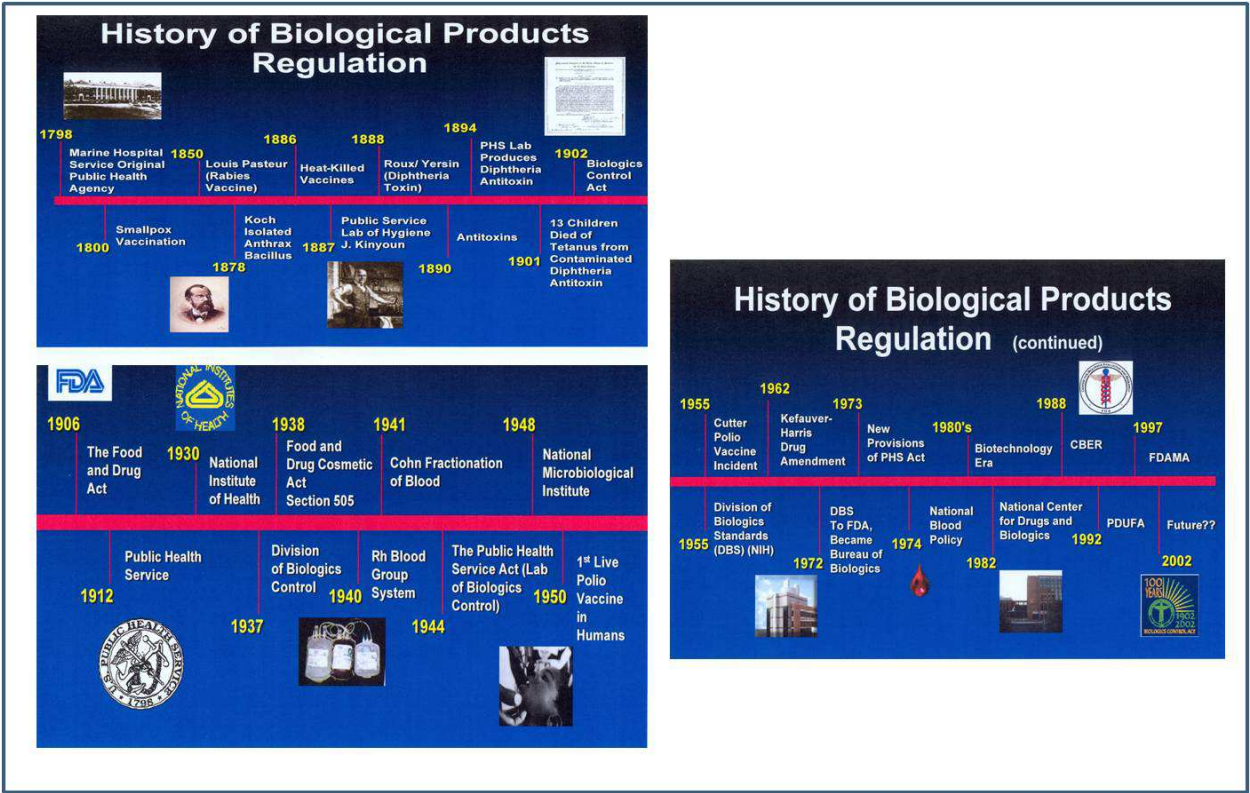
History of Biological Products Regulation

1798 Marine Hospital Service Original Public Health Agency

1850 Louis Pasteur (Rabies Vaccine)

1886 Heat-Killed Vaccines

1888 Roux/ Yersin (Diphtheria Toxin)

1894 PHS Lab Produces Diphtheria Antitoxin

1902 Biologics Control Act

1800 Smallpox Vaccination

1878 Koch Isolated Anthrax Bacillus

1887 Public Service Lab of Hygiene J. Kinyoun

1890 Antitoxins

1901 13 Children Died of Tetanus from Contaminated Diphtheria Antitoxin

FDA

NATIONAL INSTITUTES OF HEALTH

1906 The Food and Drug Act

1930 National Institute of Health

1938 Food and Drug Cosmetic Act Section 505

1941 Cohn Fractionation of Blood

1948 National Microbiological Institute

1912 Public Health Service

1937 Division of Biologics Control

1940 Rh Blood Group System

1944 The Public Health Service Act (Lab of Biologics Control)

1950 1st Live Polio Vaccine in Humans

U.S. PUBLIC HEALTH SERVICE 1798

History of Biological Products Regulation (continued)

1955 Cutter Polio Vaccine Incident

1962 Kefauver-Harris Drug Amendment

1973 New Provisions of PHS Act

1980's Biotechnology Era

1988 CBER

1997 FDAMA

1955 Division of Biologics Standards (DBS) (NIH)

1972 DBS To FDA, Became Bureau of Biologics

1974 National Blood Policy

1982 National Center for Drugs and Biologics

1992 PDUFA

2002 Future??

100 YEARS 1902 2002 BIOLOGICS CONTROL ACT